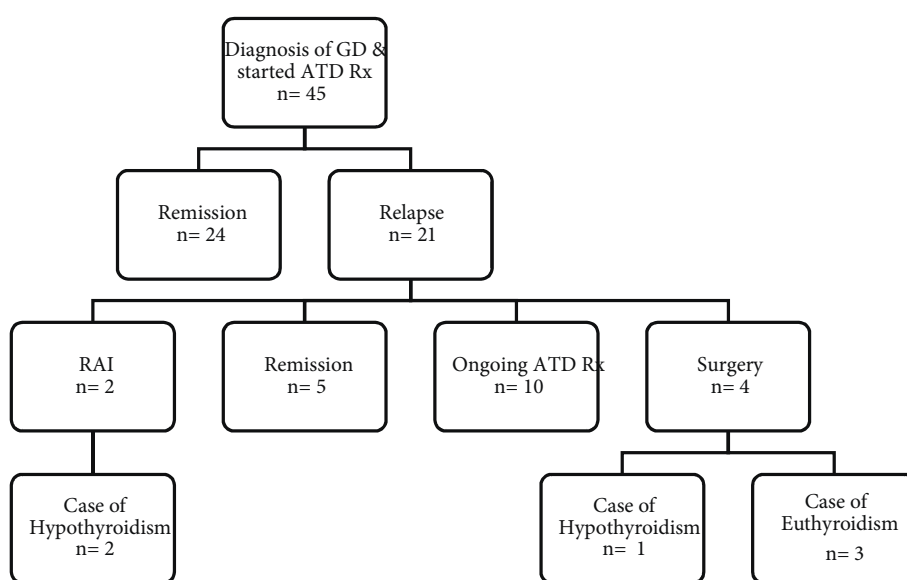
Diagnosis of GD & started ATD Rx
n= 45

Remission
n= 24

Relapse
n= 21

RAI
n= 2

Remission
n= 5

Ongoing ATD Rx
n= 10

Surgery
n= 4

Case of Hypothyroidism
n= 2

Case of Hypothyroidism
n= 1

Case of Euthyroidism
n= 3